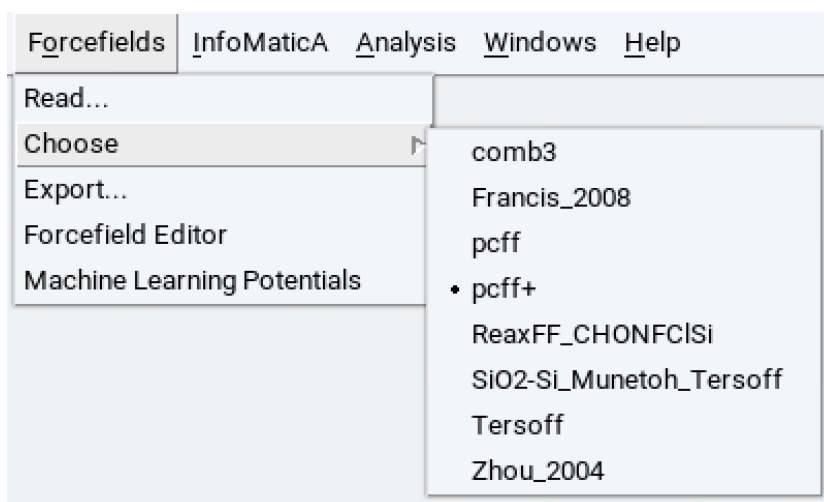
Forcefields InfoMaticA Analysis Windows Help

Read...
Choose
Export...
Forcefield Editor
Machine Learning Potentials

comb3
Francis_2008
pcff
• pcff+
ReaxFF_CHONFClSi
SiO2-Si_Munetoh_Tersoff
Tersoff
Zhou_2004